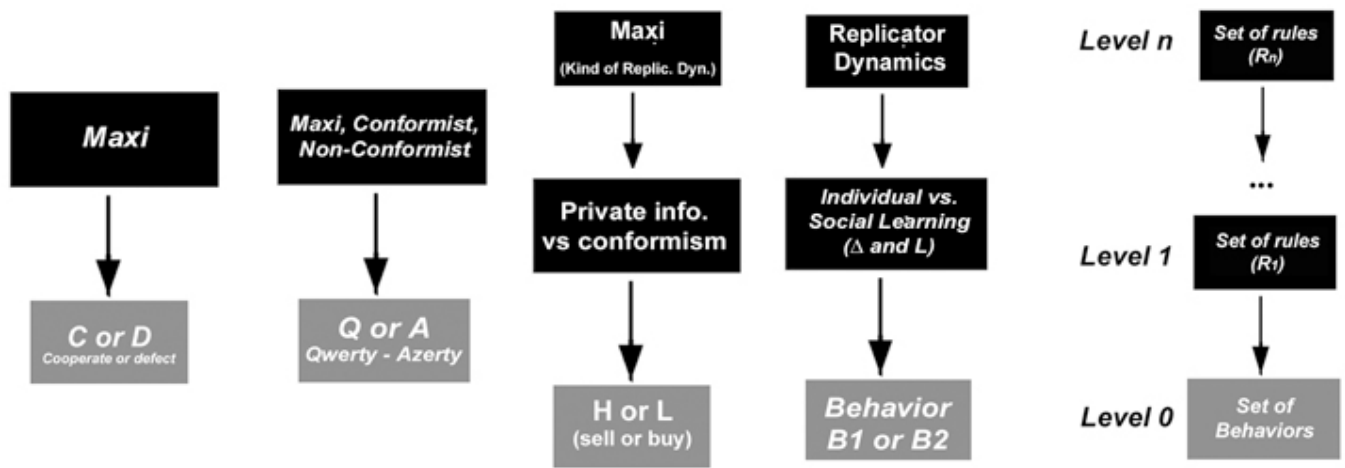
Maxi

C or D
Cooperate or defect

Maxi, Conformist, Non-Conformist

Q or A
Qwerty - Azerty

Maxi
(Kind of Replic. Dyn.)

Private info. vs conformism

H or L
(sell or buy)

Replicator Dynamics

Individual vs. Social Learning
($\Delta$ and L)

Behavior
B1 or B2

Level n
Set of rules
($R_n$)

...

Level 1
Set of rules
($R_1$)

Level 0
Set of Behaviors